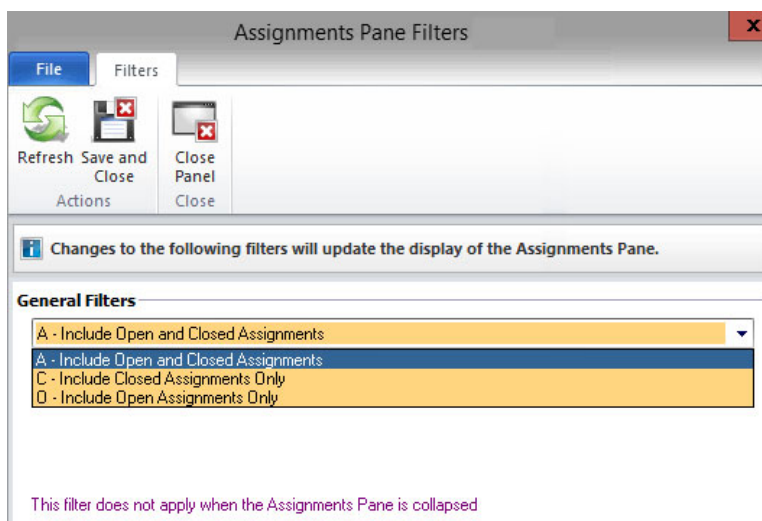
Assignments Pane Filters

File Filters

Refresh Save and Close

Actions

Close Panel

Close

Changes to the following filters will update the display of the Assignments Pane.

General Filters

A - Include Open and Closed Assignments

A - Include Open and Closed Assignments
C - Include Closed Assignments Only
O - Include Open Assignments Only

This filter does not apply when the Assignments Pane is collapsed